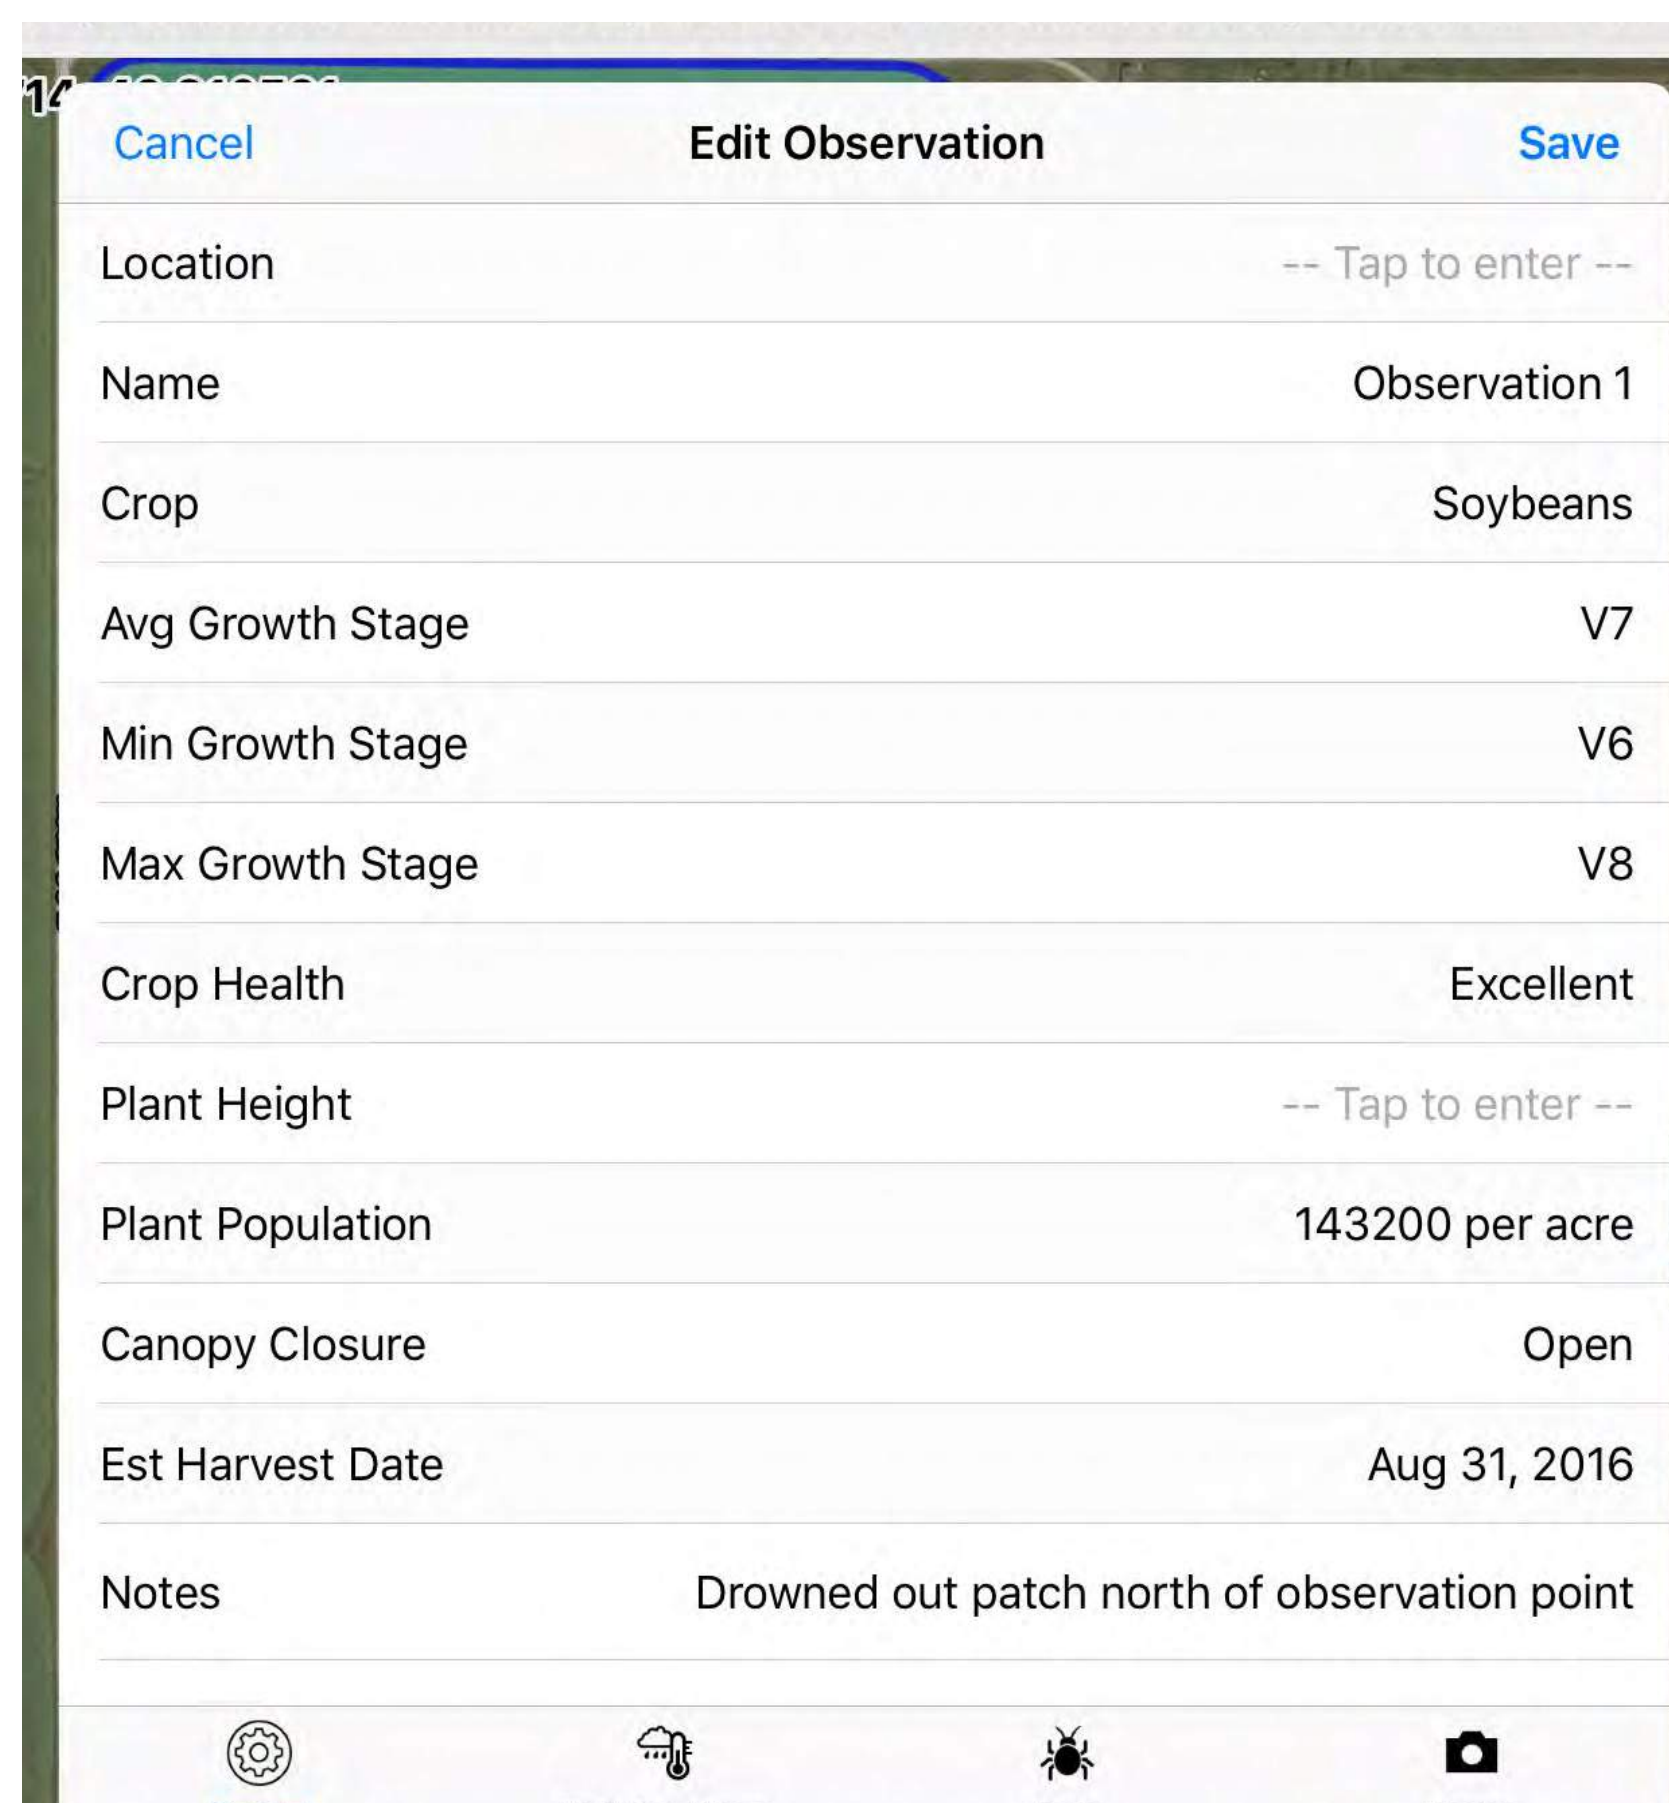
Cancel Edit Observation Save

| | |
|---|---|
| Location | -- Tap to enter -- |
| Name | Observation 1 |
| Crop | Soybeans |
| Avg Growth Stage | V7 |
| Min Growth Stage | V6 |
| Max Growth Stage | V8 |
| Crop Health | Excellent |
| Plant Height | -- Tap to enter -- |
| Plant Population | 143200 per acre |
| Canopy Closure | Open |
| Est Harvest Date | Aug 31, 2016 |
| Notes | Drowned out patch north of observation point |